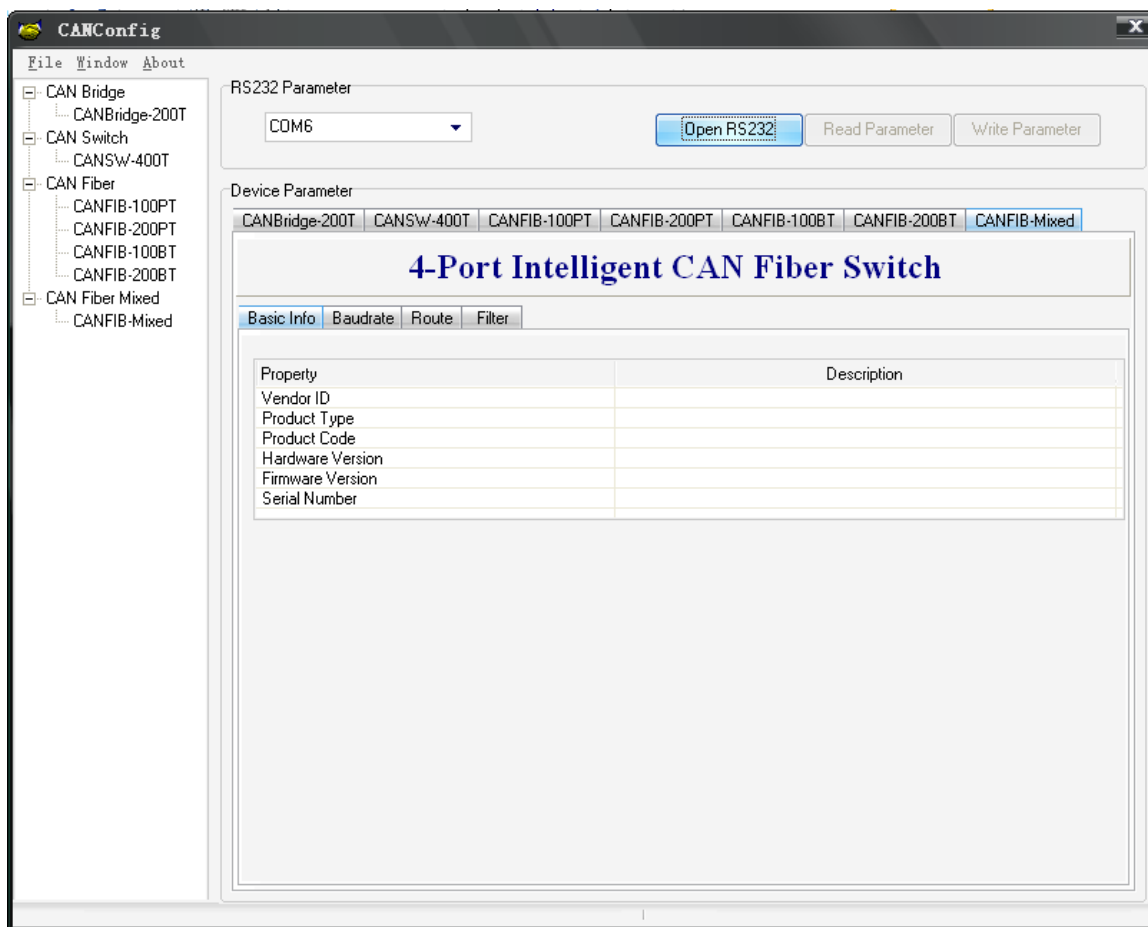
CANConfig

File Window About

CAN Bridge
CANBridge-200T
CAN Switch
CANSW-400T
CAN Fiber
CANFIB-100PT
CANFIB-200PT
CANFIB-100BT
CANFIB-200BT
CAN Fiber Mixed
CANFIB-Mixed

RS232 Parameter

COM6

Open RS232 | Read Parameter | Write Parameter

Device Parameter

CANBridge-200T | CANSW-400T | CANFIB-100PT | CANFIB-200PT | CANFIB-100BT | CANFIB-200BT | CANFIB-Mixed

4-Port Intelligent CAN Fiber Switch

Basic Info | Baudrate | Route | Filter

| Property | Description |
|---|---|
| Vendor ID | |
| Product Type | |
| Product Code | |
| Hardware Version | |
| Firmware Version | |
| Serial Number | |